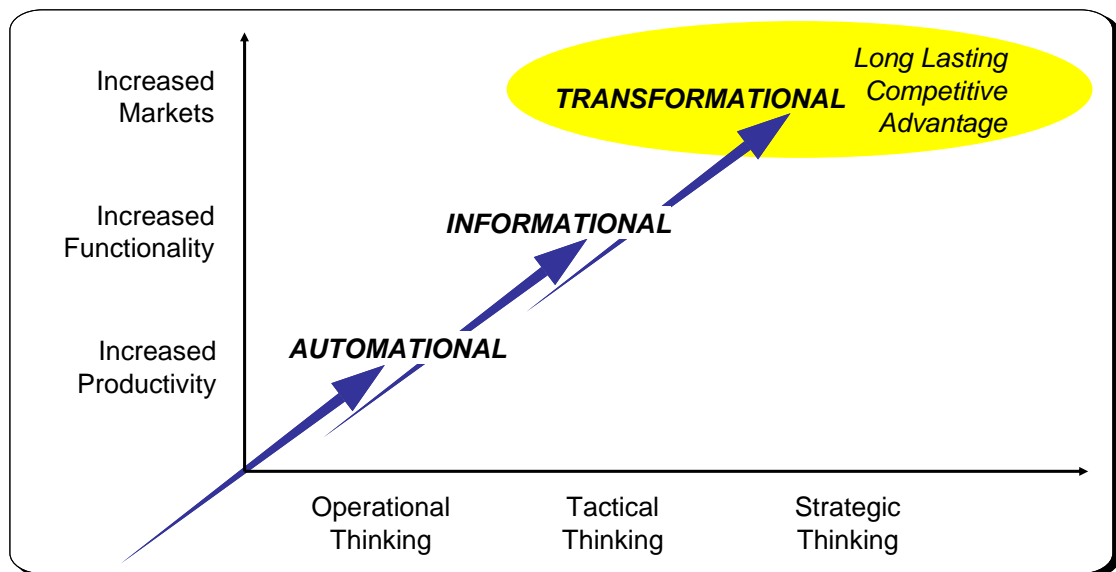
Increased Markets

Increased Functionality

Increased Productivity

TRANSFORMATIONAL

Long Lasting Competitive Advantage

INFORMATIONAL

AUTOMATIONAL

Operational Thinking

Tactical Thinking

Strategic Thinking